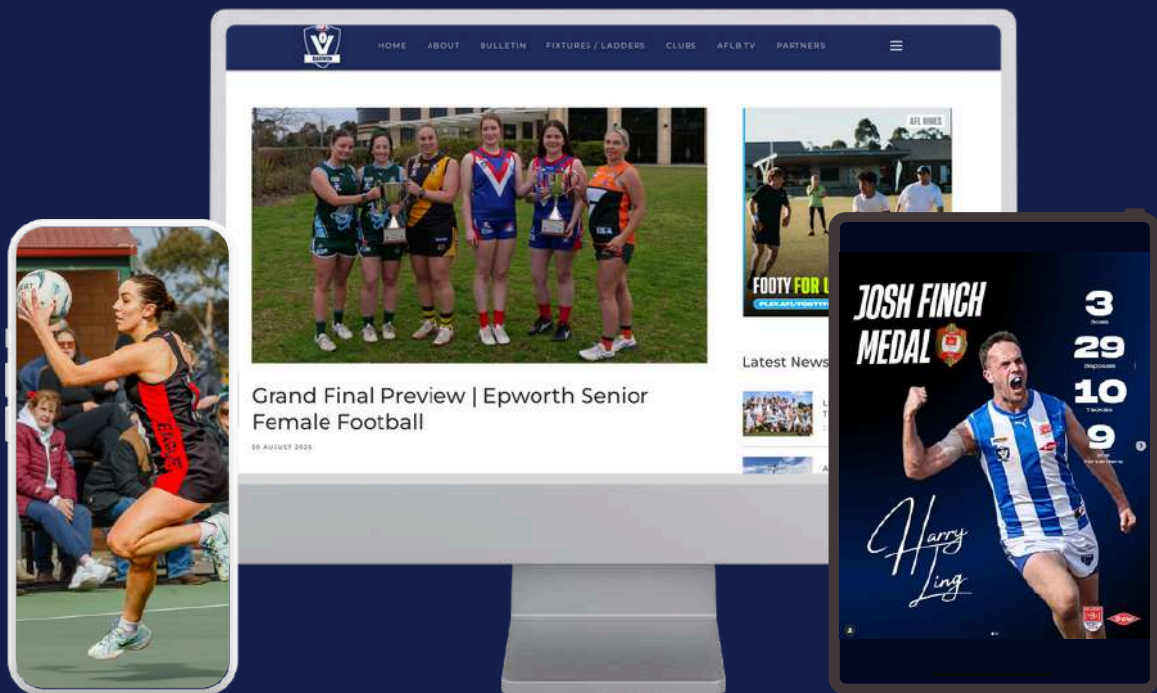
AFL BARWON

HOME ABOUT BULLETIN FIXTURES / LADDERS CLUBS AFLB.TV PARTNERS

Grand Final Preview | Epworth Senior Female Football

30 AUGUST 2025

AFL HUBS

FOOTY FOR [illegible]

PLAY.AFL/FOOTY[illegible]

Latest News

JOSH FINCH MEDAL

3
Goals

29
Disposals

10
Tackles

9
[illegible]

Harry Ling